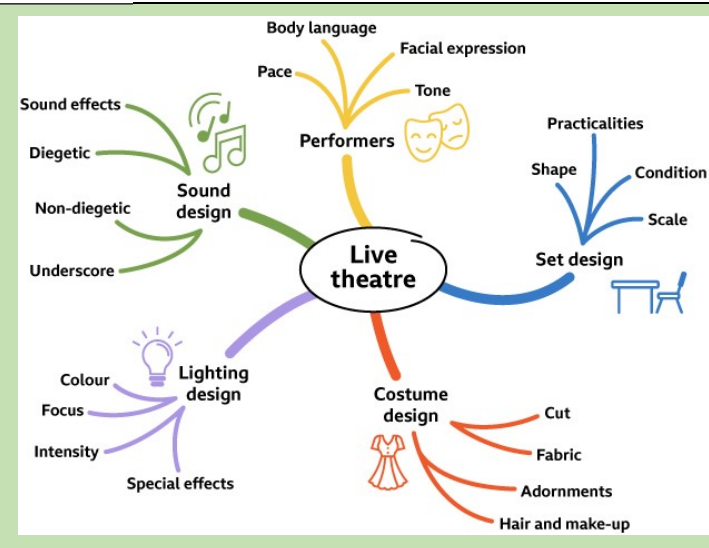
Live theatre

Performers
Body language
Facial expression
Pace
Tone

Set design
Practicalities
Shape
Condition
Scale

Costume design
Cut
Fabric
Adornments
Hair and make-up

Lighting design
Colour
Focus
Intensity
Special effects

Sound design
Sound effects
Diegetic
Non-diegetic
Underscore